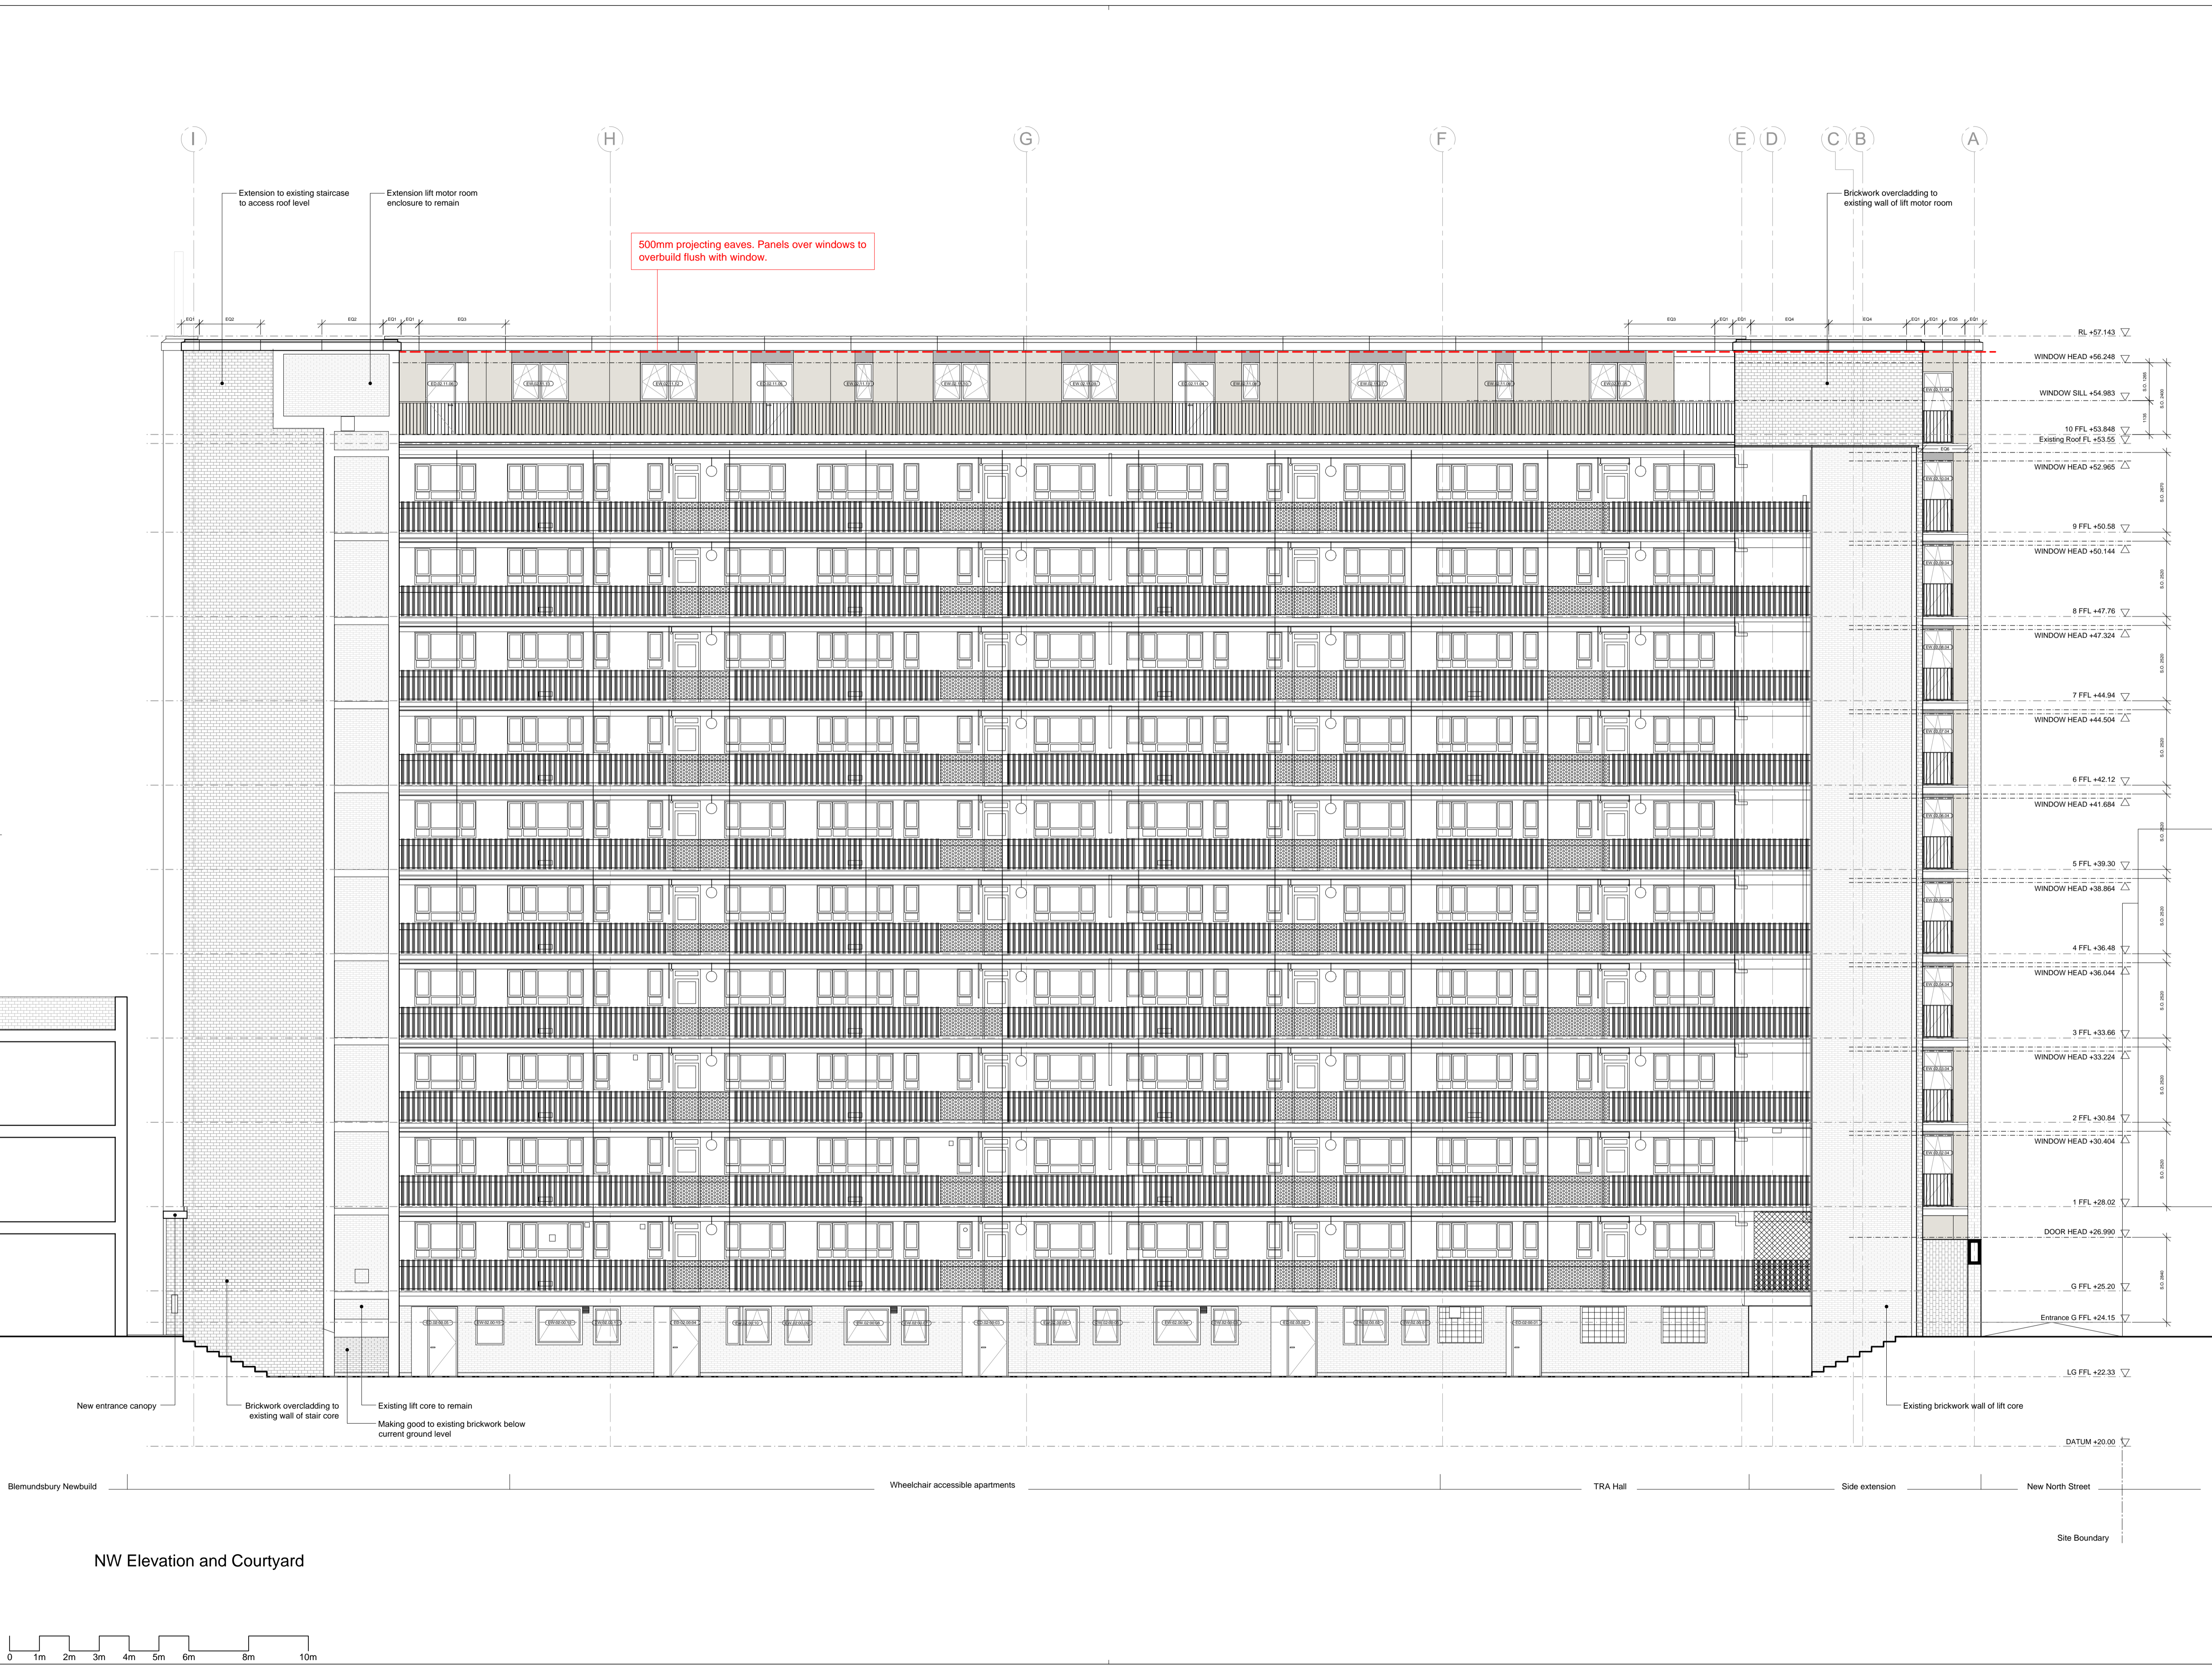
I H G F E D C B A

Extension to existing staircase to access roof level

Extension lift motor room enclosure to remain

500mm projecting eaves. Panels over windows to overbuild flush with window.

Brickwork overcladding to existing wall of lift motor room

EQ1 EQ2 EQ2 EQ1 EQ1 EQ3 EQ3 EQ1 EQ1 EQ4 EQ4 EQ1 EQ1 EQ5 EQ1

RL +57.143
WINDOW HEAD +56.248
WINDOW SILL +54.983
10 FFL +53.848
Existing Roof FL +53.55
WINDOW HEAD +52.965
9 FFL +50.58
WINDOW HEAD +50.144
8 FFL +47.76
WINDOW HEAD +47.324
7 FFL +44.94
WINDOW HEAD +44.504
6 FFL +42.12
WINDOW HEAD +41.684
5 FFL +39.30
WINDOW HEAD +38.864
4 FFL +36.48
WINDOW HEAD +36.044
3 FFL +33.66
WINDOW HEAD +33.224
2 FFL +30.84
WINDOW HEAD +30.404
1 FFL +28.02
DOOR HEAD +26.990
G FFL +25.20
Entrance G FFL +24.15
LG FFL +22.33
DATUM +20.00

New entrance canopy
Brickwork overcladding to existing wall of stair core
Existing lift core to remain
Making good to existing brickwork below current ground level
Existing brickwork wall of lift core

Blemundsbury Newbuild
Wheelchair accessible apartments
TRA Hall
Side extension
New North Street
Site Boundary

NW Elevation and Courtyard

0 1m 2m 3m 4m 5m 6m 8m 10m